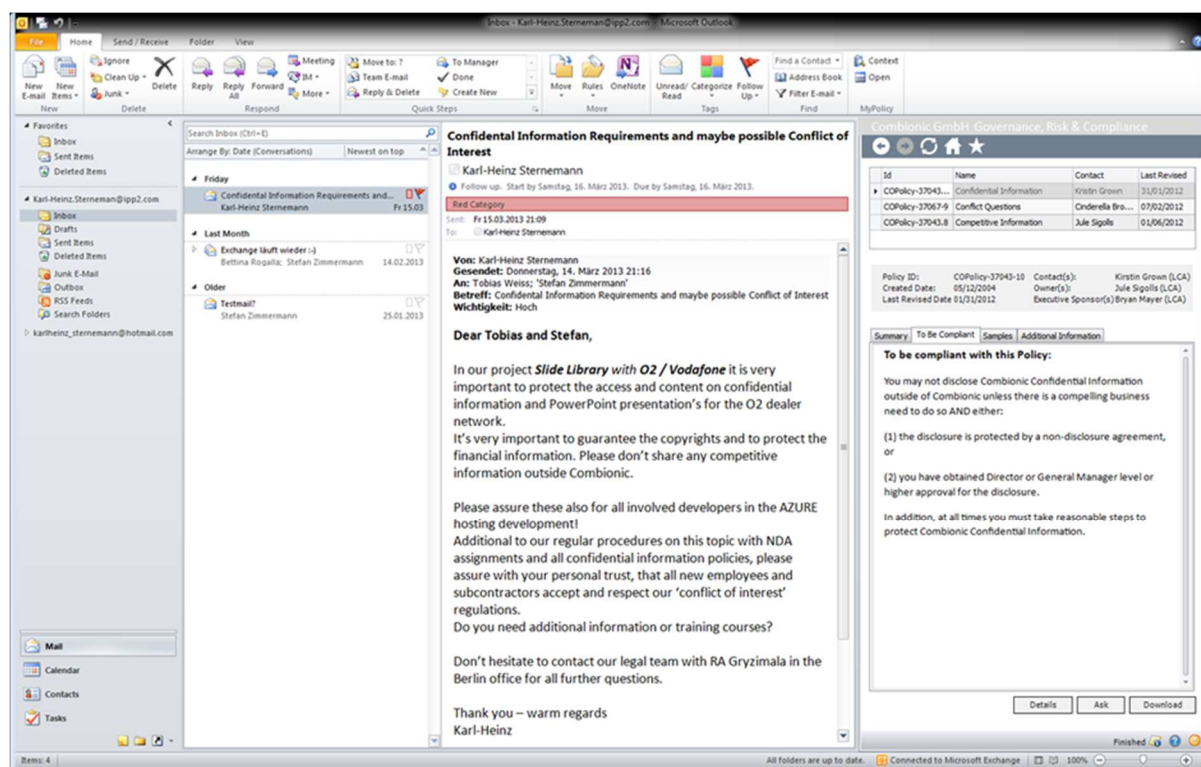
Inbox - Karl-Heinz.Sterneman@ipp2.com - Microsoft Outlook

File Home Send / Receive Folder View

New E-mail New Items Ignore Clean Up Junk Delete Reply Reply All Forward Meeting IM More Move to: ? Team E-mail Reply & Delete To Manager Done Create New Move Rules OneNote Unread/ Read Categorize Follow Up Find a Contact Address Book Filter E-mail Context Open

New Delete Respond Quick Steps Move Tags Find MyPolicy

Favorites
Inbox
Sent Items
Deleted Items

Karl-Heinz.Sterneman@ipp2.com
Inbox
Drafts
Sent Items
Deleted Items
Junk E-Mail
Outbox
RSS Feeds
Search Folders

karlheinz_sternemann@hotmail.com

Mail
Calendar
Contacts
Tasks

Search Inbox (Ctrl+E)
Arrange By: Date (Conversations) Newest on top

Friday
Confidental Information Requirements and...
Karl-Heinz Sternemann Fr 15.03

Last Month
Exchange läuft wieder :-)
Bettina Rogalla; Stefan Zimmermann 14.02.2013

Older
Testmail?
Stefan Zimmermann 25.01.2013

Confidental Information Requirements and maybe possible Conflict of Interest
Karl-Heinz Sternemann
Follow up. Start by Samstag, 16. März 2013. Due by Samstag, 16. März 2013.
Red Category
Sent: Fr 15.03.2013 21:09
To: Karl-Heinz Sternemann

Von: Karl-Heinz Sternemann
Gesendet: Donnerstag, 14. März 2013 21:16
An: Tobias Weiss; 'Stefan Zimmermann'
Betreff: Confidential Information Requirements and maybe possible Conflict of Interest
Wichtigkeit: Hoch

Dear Tobias and Stefan,

In our project Slide Library with O2 / Vodafone it is very important to protect the access and content on confidential information and PowerPoint presentation's for the O2 dealer network.
It's very important to guarantee the copyrights and to protect the financial information. Please don't share any competitive information outside Combionic.

Please assure these also for all involved developers in the AZURE hosting development!
Additional to our regular procedures on this topic with NDA assignments and all confidential information policies, please assure with your personal trust, that all new employees and subcontractors accept and respect our 'conflict of interest' regulations.
Do you need additional information or training courses?

Don't hesitate to contact our legal team with RA Gryzimala in the Berlin office for all further questions.

Thank you – warm regards
Karl-Heinz

Combionic GmbH Governance, Risk & Compliance

| Id | Name | Contact | Last Revised |
|---|---|---|---|
| COPolicy-37043... | Confidential Information | Kirstin Grown | 31/01/2012 |
| COPolicy-37067-9 | Conflict Questions | Cinderella Bro... | 07/02/2012 |
| COPolicy-37043.8 | Competitive Information | Jule Sigolls | 01/06/2012 |

Policy ID: COPolicy-37043-10 Contact(s): Kirstin Grown (LCA)
Created Date: 05/12/2004 Owner(s): Jule Sigolls (LCA)
Last Revised Date 01/31/2012 Executive Sponsor(s) Bryan Mayer (LCA)

Summary To Be Compliant Samples Additional Information

To be compliant with this Policy:

You may not disclose Combionic Confidential Information outside of Combionic unless there is a compelling business need to do so AND either:

(1) the disclosure is protected by a non-disclosure agreement, or

(2) you have obtained Director or General Manager level or higher approval for the disclosure.

In addition, at all times you must take reasonable steps to protect Combionic Confidential Information.

Details Ask Download

Finished

Items: 4 All folders are up to date. Connected to Microsoft Exchange 100%